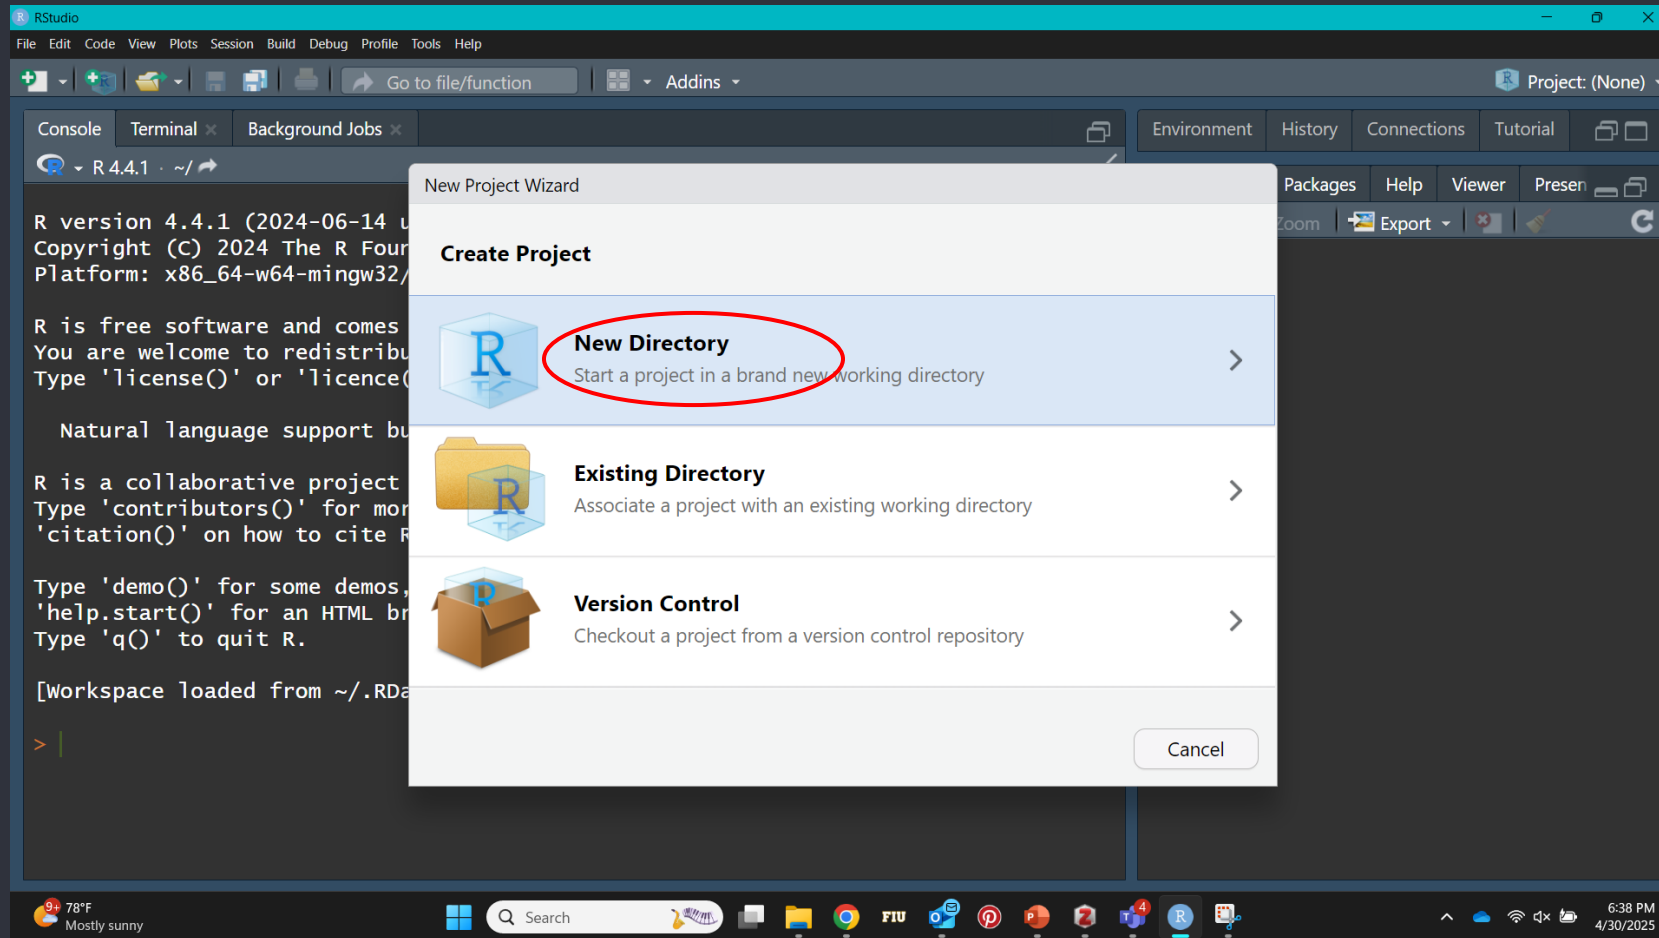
RStudio

File Edit Code View Plots Session Build Debug Profile Tools Help

Go to file/function Addins

Project: (None)

Console Terminal Background Jobs

R 4.4.1 · ~/

R version 4.4.1 (2024-06-14 u
Copyright (C) 2024 The R Four
Platform: x86_64-w64-mingw32/

R is free software and comes
You are welcome to redistribu
Type 'license()' or 'licence(

Natural language support bu

R is a collaborative project
Type 'contributors()' for mor
'citation()' on how to cite R

Type 'demo()' for some demos,
'help.start()' for an HTML br
Type 'q()' to quit R.

[Workspace loaded from ~/.RDa

>

Environment History Connections Tutorial

Packages Help Viewer Presen

Zoom Export

New Project Wizard

Create Project

New Directory
Start a project in a brand new working directory

Existing Directory
Associate a project with an existing working directory

Version Control
Checkout a project from a version control repository

Cancel

78°F
Mostly sunny

Search

FIU

6:38 PM
4/30/2025